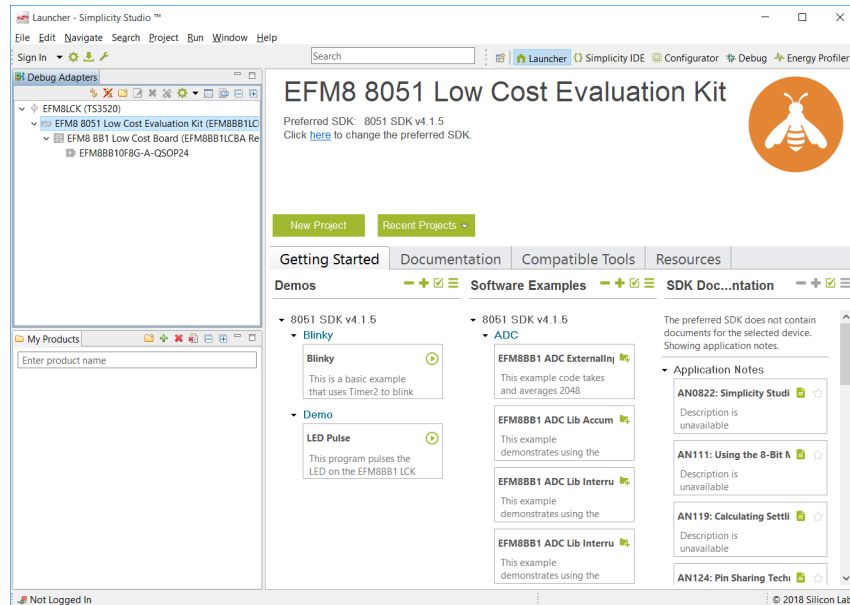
Launcher - Simplicity Studio ™

File Edit Navigate Search Project Run Window Help

Sign In

Search

Launcher {} Simplicity IDE Configurator Debug Energy Profiler

Debug Adapters

EFM8LCK (TS3520)
EFM8 8051 Low Cost Evaluation Kit (EFM8BB1LC
EFM8 BB1 Low Cost Board (EFM8BB1LCBA Re
EFM8BB10F8G-A-QSOP24

My Products

Enter product name

EFM8 8051 Low Cost Evaluation Kit

Preferred SDK: 8051 SDK v4.1.5
Click here to change the preferred SDK.

New Project

Recent Projects

Getting Started | Documentation | Compatible Tools | Resources

Demos

8051 SDK v4.1.5
Blinky

Blinky
This is a basic example that uses Timer2 to blink

Demo

LED Pulse
This program pulses the LED on the EFM8BB1 LCK

Software Examples

8051 SDK v4.1.5
ADC

EFM8BB1 ADC Externallnj
This example code takes and averages 2048

EFM8BB1 ADC Lib Accum
This example demonstrates using the

EFM8BB1 ADC Lib Interru
This example demonstrates using the

EFM8BB1 ADC Lib Interru
This example demonstrates using the

SDK Doc...ntation

The preferred SDK does not contain documents for the selected device. Showing application notes.

Application Notes

AN0822: Simplicity Studi
Description is unavailable

AN111: Using the 8-Bit N
Description is unavailable

AN119: Calculating Settli
Description is unavailable

AN124: Pin Sharing Techi

Not Logged In

© 2018 Silicon Lab